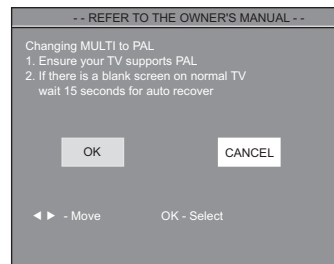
- - REFER TO THE OWNER'S MANUAL - -

Changing MULTI to PAL
1. Ensure your TV supports PAL
2. If there is a blank screen on normal TV wait 15 seconds for auto recover

OK

CANCEL

◄ ► - Move

OK - Select